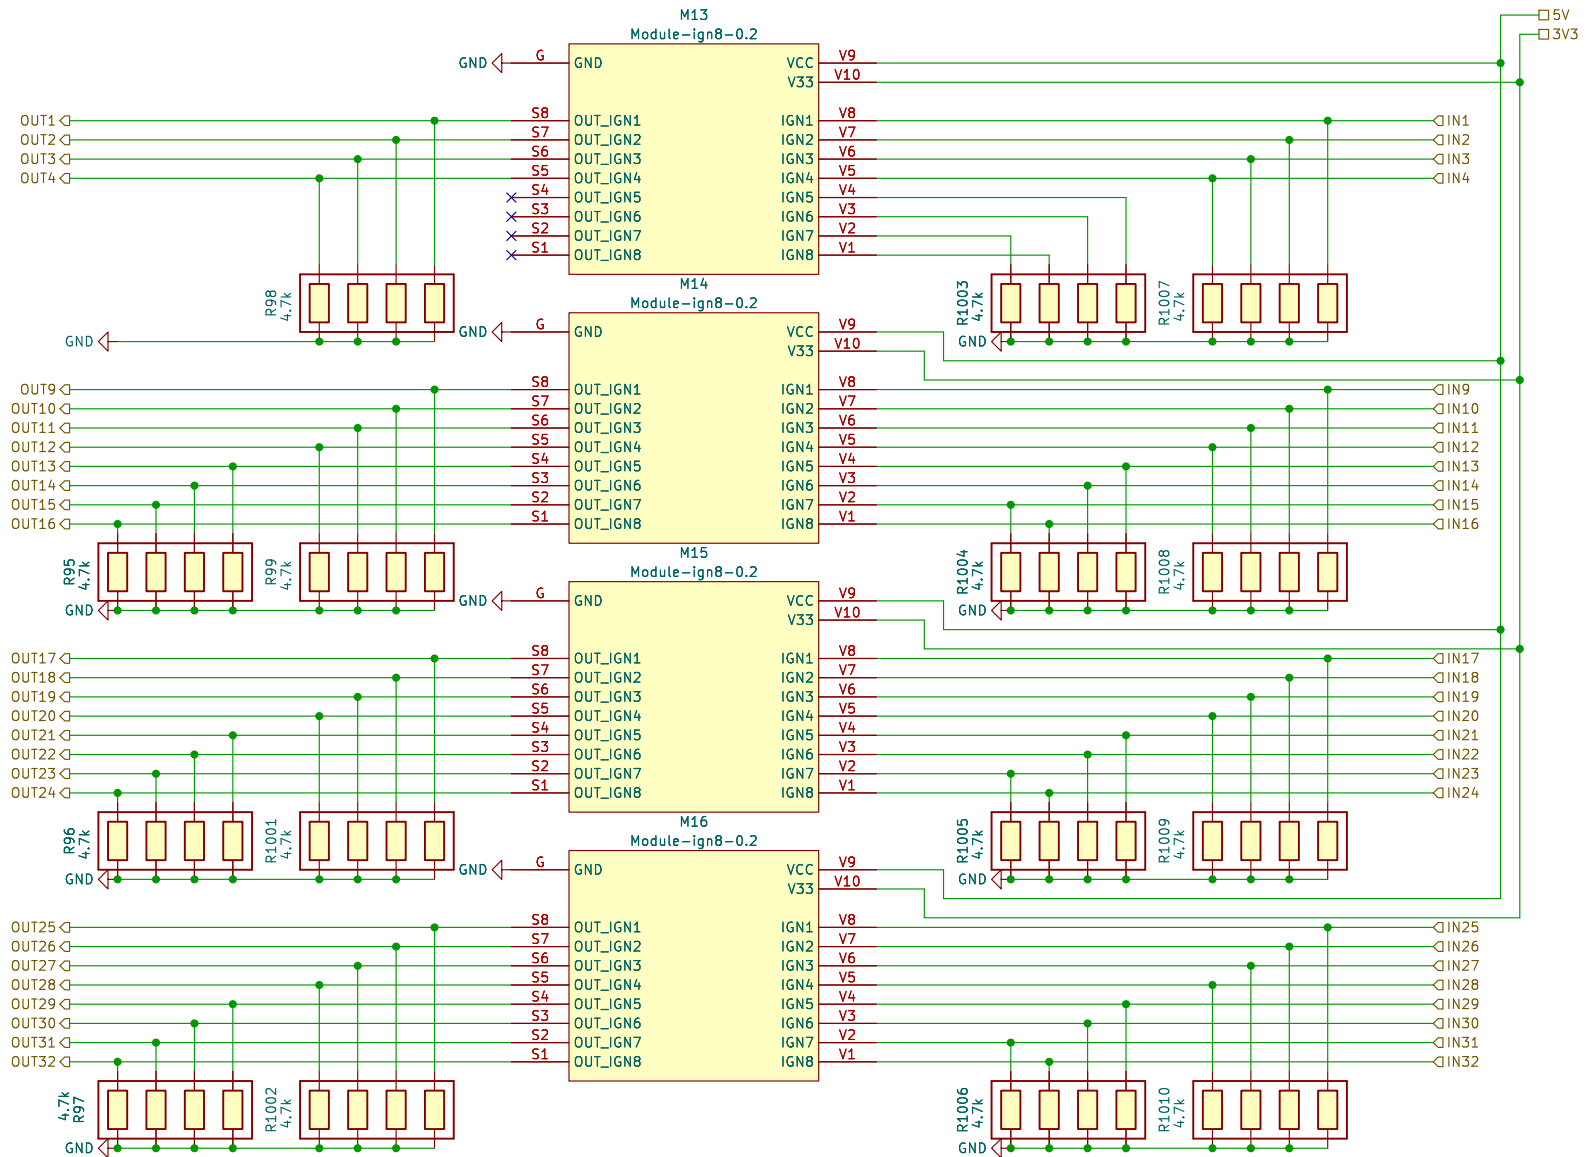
5V
3V3

M13
Module-ign8-0.2
GND G GND
VCC V9
V33 V10
OUT1 S8 OUT_IGN1 IGN1 V8 IN1
OUT2 S7 OUT_IGN2 IGN2 V7 IN2
OUT3 S6 OUT_IGN3 IGN3 V6 IN3
OUT4 S5 OUT_IGN4 IGN4 V5 IN4
S4 OUT_IGN5 IGN5 V4
S3 OUT_IGN6 IGN6 V3
S2 OUT_IGN7 IGN7 V2
S1 OUT_IGN8 IGN8 V1
R98 4.7k
GND
R1003 4.7k
R1007 4.7k
GND

M14
Module-ign8-0.2
GND G GND
VCC V9
V33 V10
OUT9 S8 OUT_IGN1 IGN1 V8 IN9
OUT10 S7 OUT_IGN2 IGN2 V7 IN10
OUT11 S6 OUT_IGN3 IGN3 V6 IN11
OUT12 S5 OUT_IGN4 IGN4 V5 IN12
OUT13 S4 OUT_IGN5 IGN5 V4 IN13
OUT14 S3 OUT_IGN6 IGN6 V3 IN14
OUT15 S2 OUT_IGN7 IGN7 V2 IN15
OUT16 S1 OUT_IGN8 IGN8 V1 IN16
R95 4.7k
R99 4.7k
GND
R1004 4.7k
R1008 4.7k
GND

M15
Module-ign8-0.2
GND G GND
VCC V9
V33 V10
OUT17 S8 OUT_IGN1 IGN1 V8 IN17
OUT18 S7 OUT_IGN2 IGN2 V7 IN18
OUT19 S6 OUT_IGN3 IGN3 V6 IN19
OUT20 S5 OUT_IGN4 IGN4 V5 IN20
OUT21 S4 OUT_IGN5 IGN5 V4 IN21
OUT22 S3 OUT_IGN6 IGN6 V3 IN22
OUT23 S2 OUT_IGN7 IGN7 V2 IN23
OUT24 S1 OUT_IGN8 IGN8 V1 IN24
R96 4.7k
R1001 4.7k
GND
R1005 4.7k
R1009 4.7k
GND

M16
Module-ign8-0.2
GND G GND
VCC V9
V33 V10
OUT25 S8 OUT_IGN1 IGN1 V8 IN25
OUT26 S7 OUT_IGN2 IGN2 V7 IN26
OUT27 S6 OUT_IGN3 IGN3 V6 IN27
OUT28 S5 OUT_IGN4 IGN4 V5 IN28
OUT29 S4 OUT_IGN5 IGN5 V4 IN29
OUT30 S3 OUT_IGN6 IGN6 V3 IN30
OUT31 S2 OUT_IGN7 IGN7 V2 IN31
OUT32 S1 OUT_IGN8 IGN8 V1 IN32
4.7k R97
R1002 4.7k
GND
R1006 4.7k
R1010 4.7k
GND